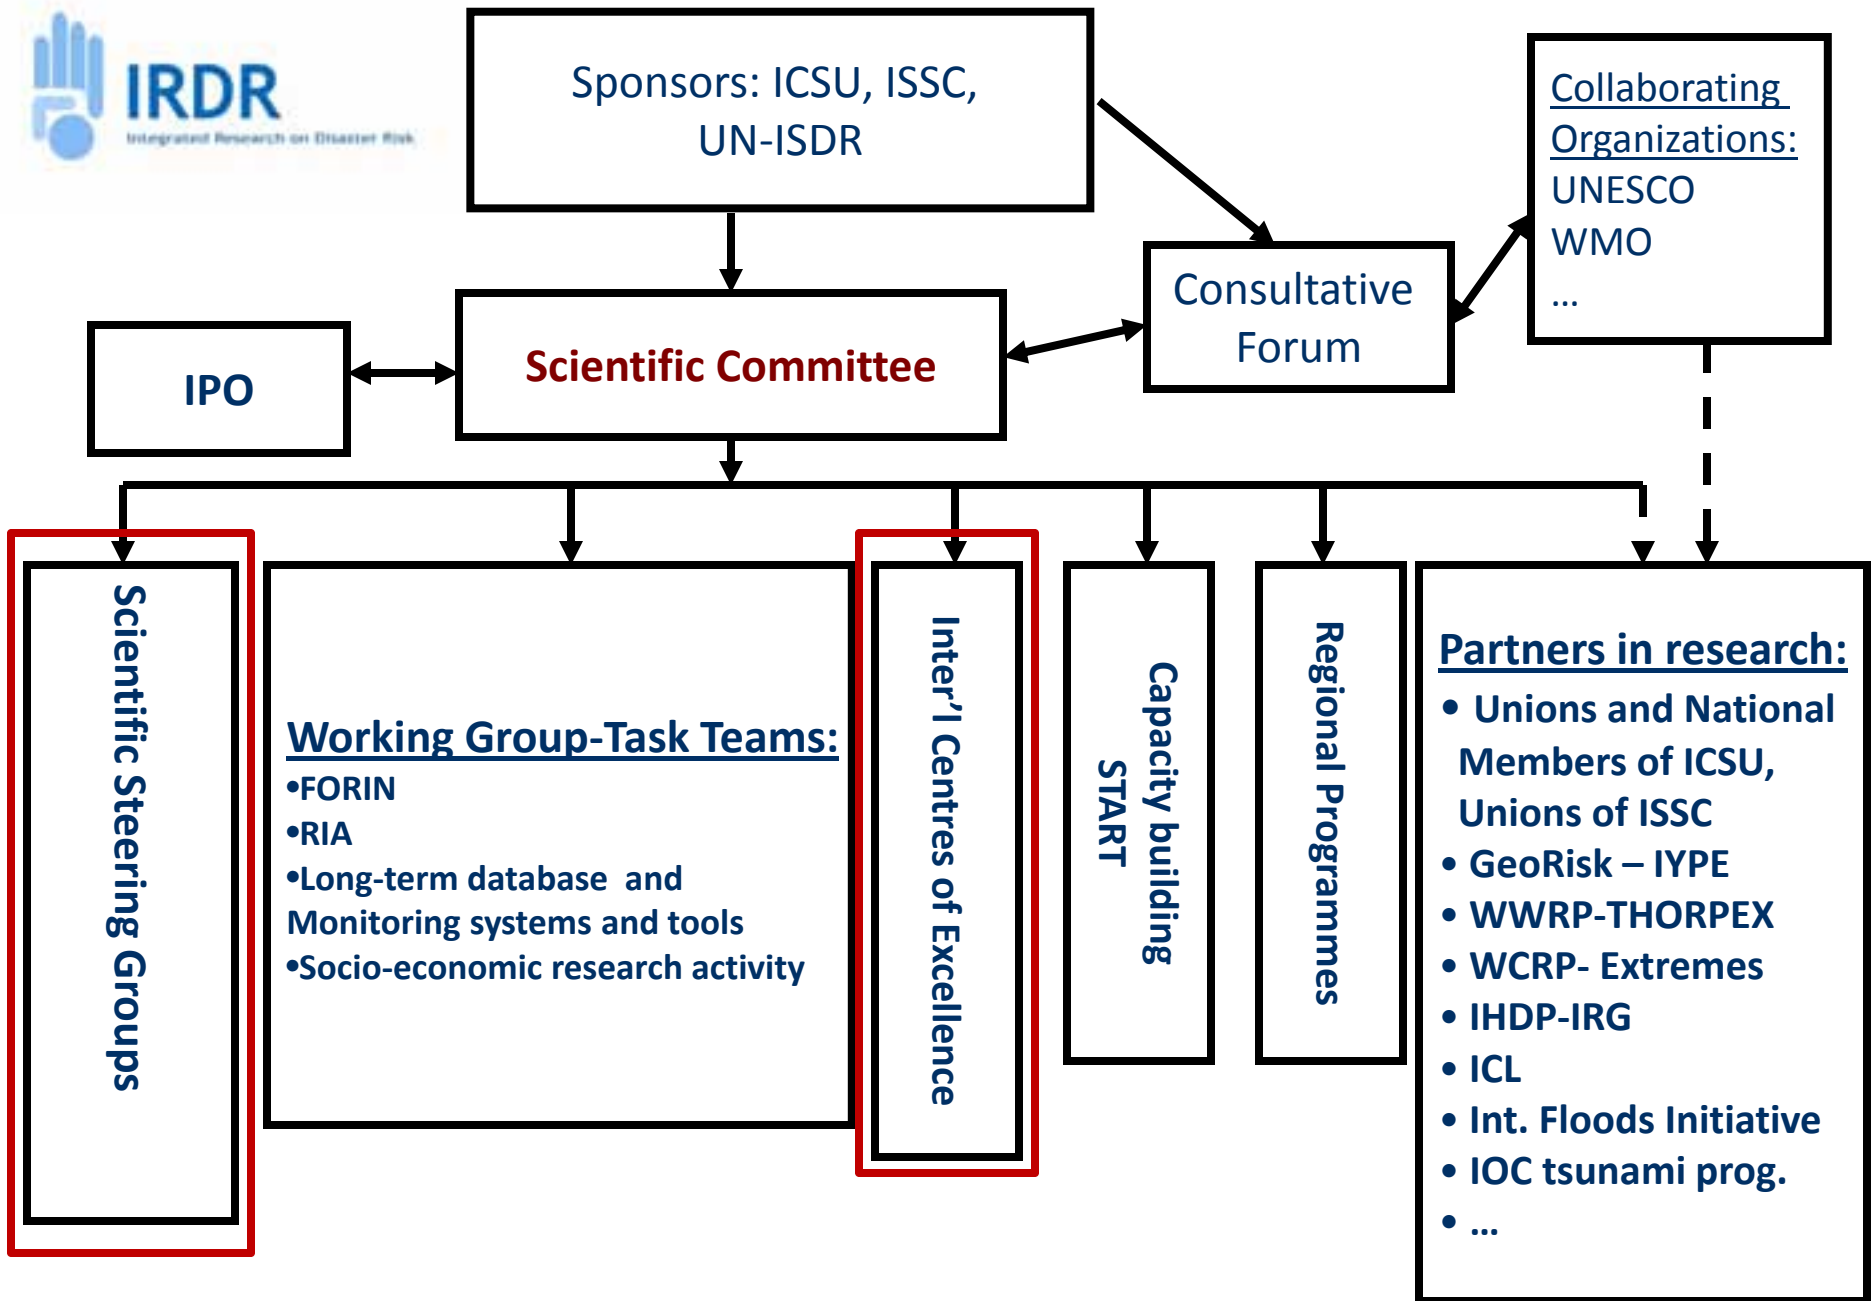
IRDR
Integrated Research on Disaster Risk

Sponsors: ICSU, ISSC, UN-ISDR

Collaborating Organizations:
UNESCO
WMO
...

Consultative Forum

IPO

Scientific Committee

Scientific Steering Groups

Working Group-Task Teams:
•FORIN
•RIA
•Long-term database and Monitoring systems and tools
•Socio-economic research activity

Inter'l Centres of Excellence

Capacity building
START

Regional Programmes

Partners in research:
• Unions and National Members of ICSU, Unions of ISSC
• GeoRisk – IYPE
• WWRP-THORPEX
• WCRP- Extremes
• IHDP-IRG
• ICL
• Int. Floods Initiative
• IOC tsunami prog.
• ...